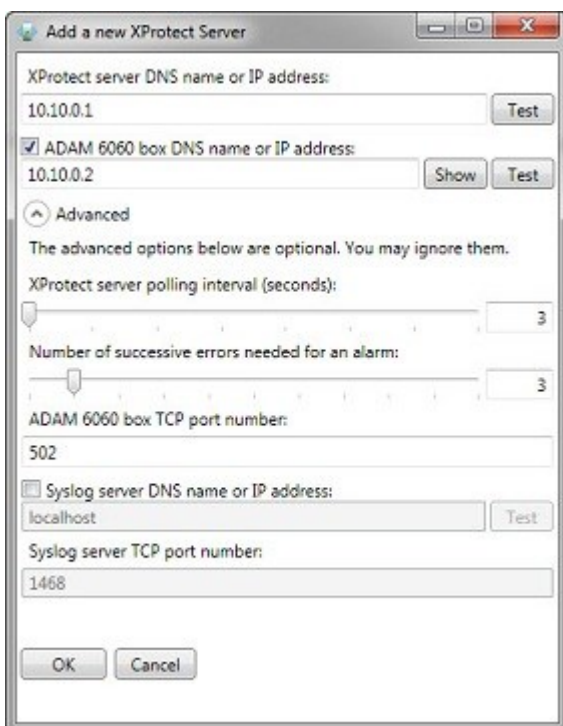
Add a new XProtect Server

XProtect server DNS name or IP address:

10.10.0.1

Test

ADAM 6060 box DNS name or IP address:

10.10.0.2

Show

Test

Advanced

The advanced options below are optional. You may ignore them.

XProtect server polling interval (seconds):

3

Number of successive errors needed for an alarm:

3

ADAM 6060 box TCP port number:

502

Syslog server DNS name or IP address:

localhost

Test

Syslog server TCP port number:

1468

OK

Cancel